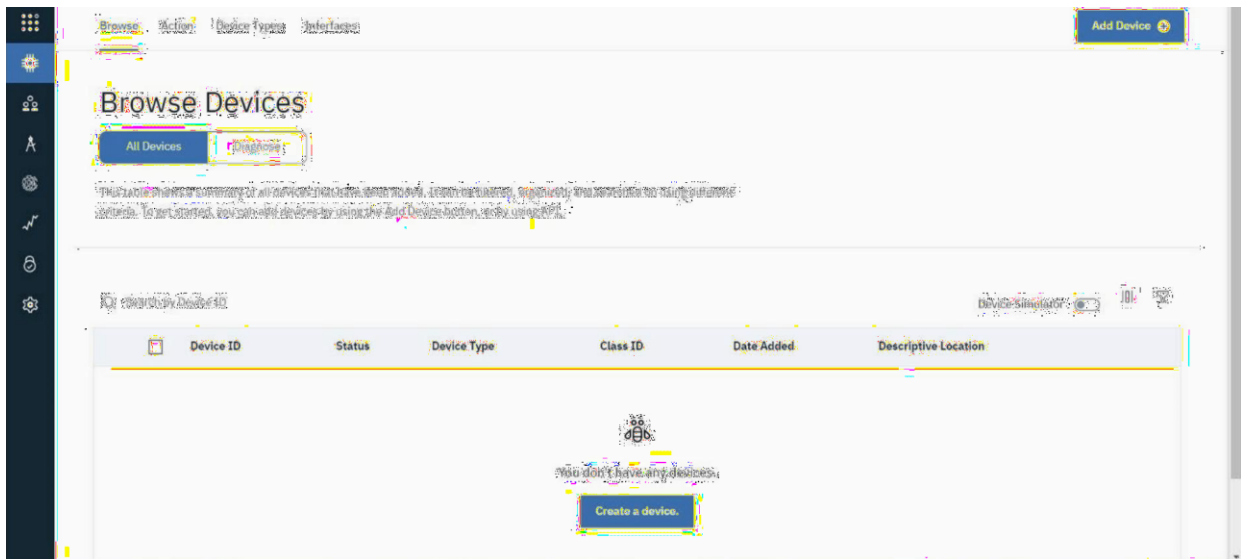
Browse Action Device Types Interfaces

Add Device

Browse Devices

All Devices Diagnose

This table shows a summary of all devices that have been added. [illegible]

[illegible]

Device Simulator

| Device ID | Status | Device Type | Class ID | Date Added | Descriptive Location |
|---|---|---|---|---|---|

You don't have any devices.

Create a device.